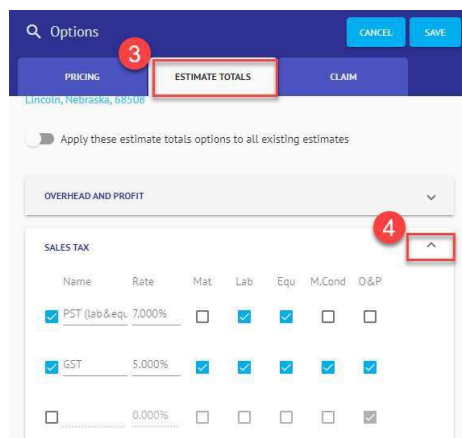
Options

CANCEL

SAVE

PRICING

3

ESTIMATE TOTALS

CLAIM

Lincoln, Nebraska, 68508

Apply these estimate totals options to all existing estimates

OVERHEAD AND PROFIT

SALES TAX

4

| Name | Rate | Mat | Lab | Equ | M.Cond | O&P |
|---|---|---|---|---|---|---|
| PST (lab&equ | 7.000% | | | | | |
| GST | 5.000% | | | | | |
| | 0.000% | | | | | |